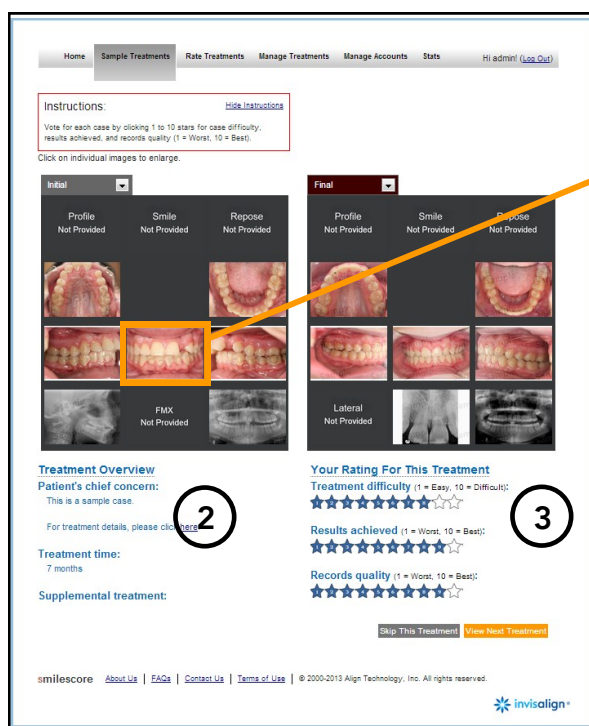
Home | Sample Treatments | Rate Treatments | Manage Treatments | Manage Accounts | Stats | Hi admin! (Log Out)

Instructions:
Hide Instructions
Vote for each case by clicking 1 to 10 stars for case difficulty, results achieved, and records quality (1 = Worst, 10 = Best).

Click on individual images to enlarge.

Initial

Profile
Not Provided

Smile
Not Provided

Repose
Not Provided

FMX
Not Provided

Final

Profile
Not Provided

Smile
Not Provided

Repose
Not Provided

Lateral
Not Provided

Treatment Overview

Patient's chief concern:
This is a sample case.

For treatment details, please click here.

2

Treatment time:
7 months

Supplemental treatment:

Your Rating For This Treatment

Treatment difficulty (1 = Easy, 10 = Difficult):

Results achieved (1 = Worst, 10 = Best):

Records quality (1 = Worst, 10 = Best):

3

Skip This Treatment
View Next Treatment

smilescore | About Us | FAQs | Contact Us | Terms of Use | © 2000-2013 Align Technology, Inc. All rights reserved.

invisalign®